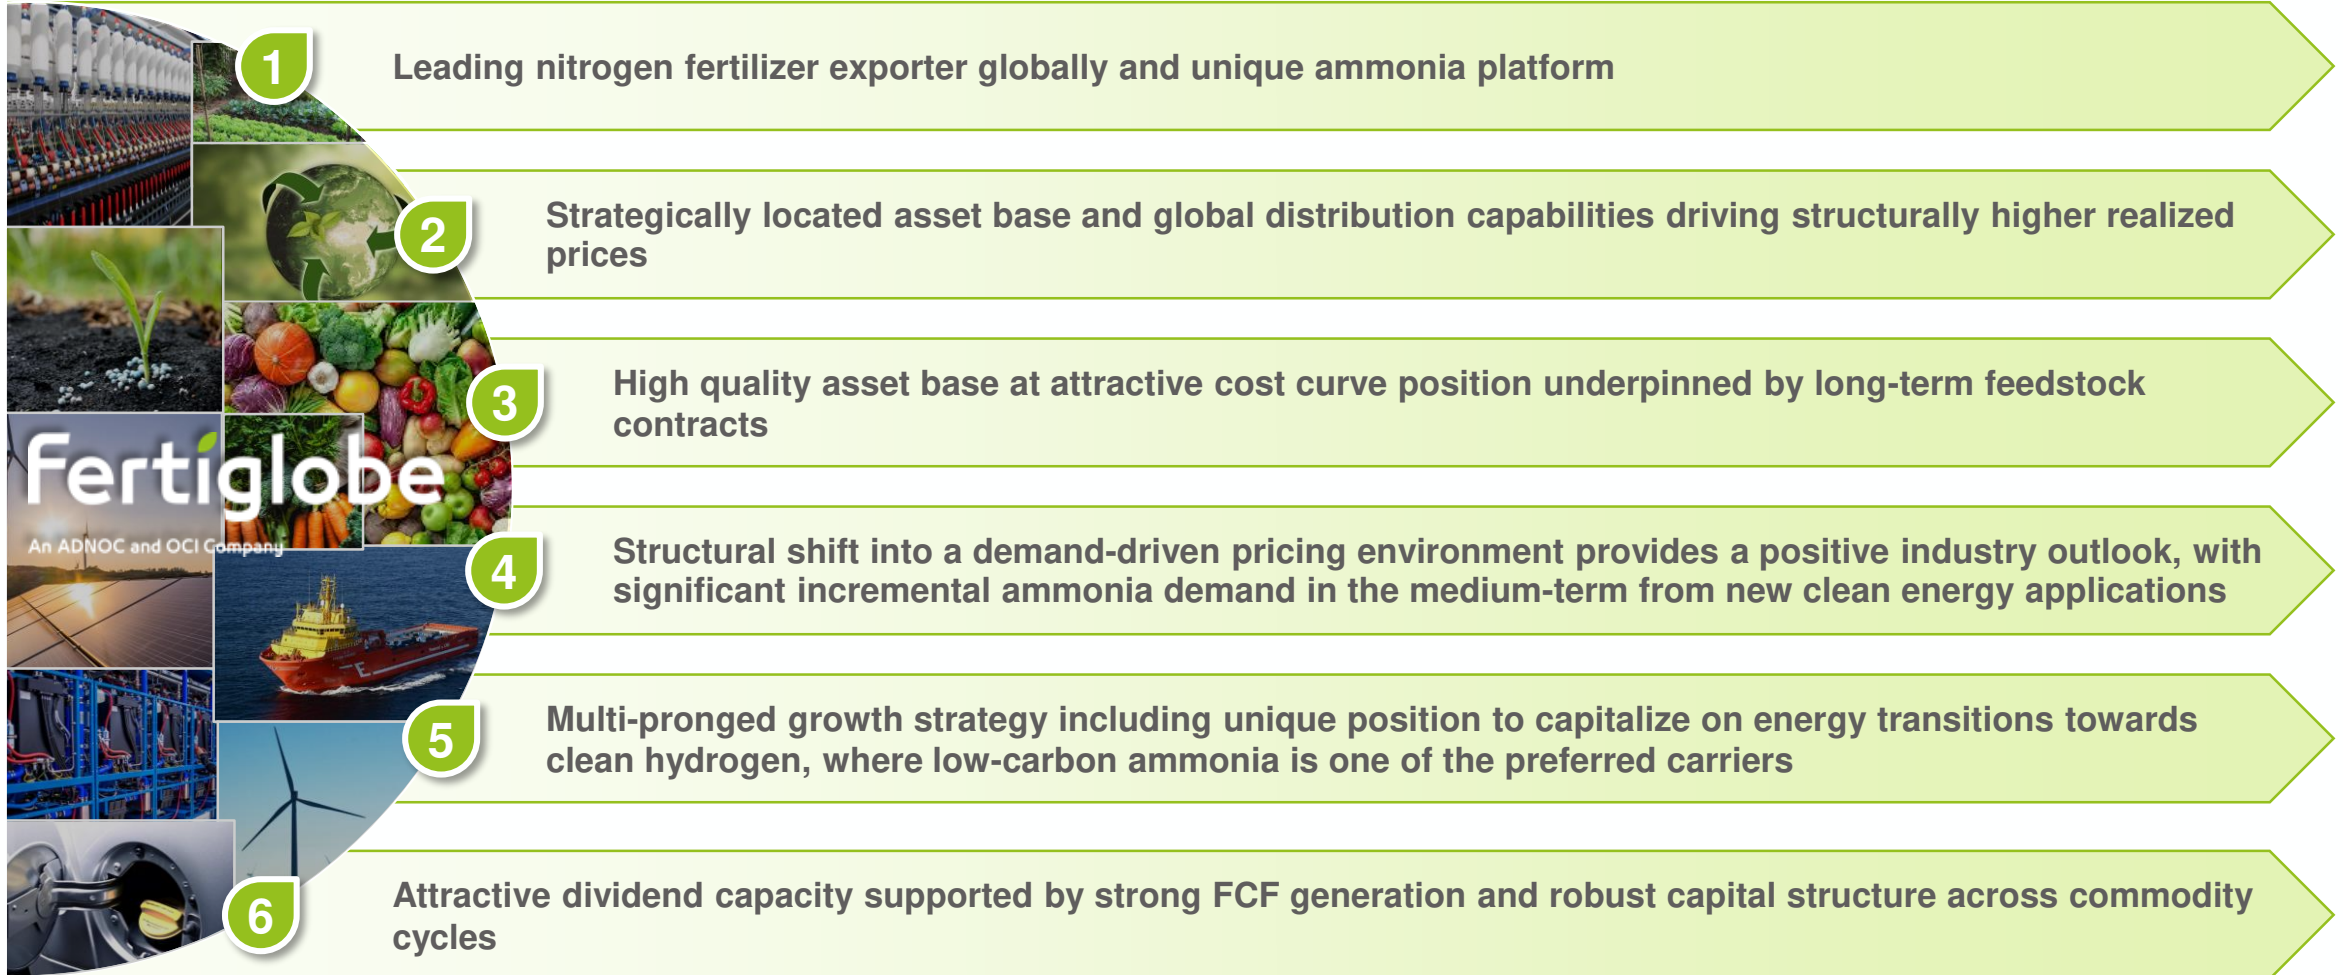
Fertiglobe
An ADNOC and OCI Company

1 Leading nitrogen fertilizer exporter globally and unique ammonia platform

2 Strategically located asset base and global distribution capabilities driving structurally higher realized prices

3 High quality asset base at attractive cost curve position underpinned by long-term feedstock contracts

4 Structural shift into a demand-driven pricing environment provides a positive industry outlook, with significant incremental ammonia demand in the medium-term from new clean energy applications

5 Multi-pronged growth strategy including unique position to capitalize on energy transitions towards clean hydrogen, where low-carbon ammonia is one of the preferred carriers

6 Attractive dividend capacity supported by strong FCF generation and robust capital structure across commodity cycles